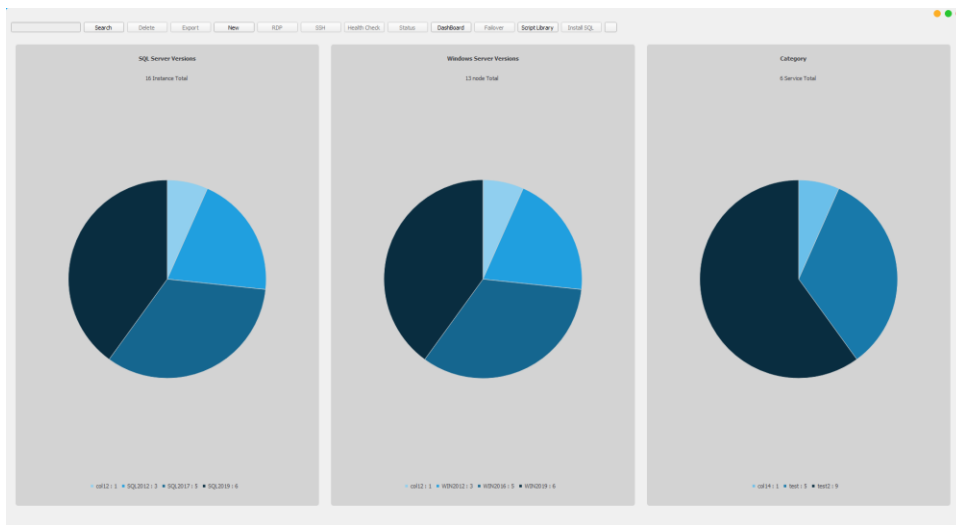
Search Delete Export New RDP SSH Health Check Status DashBoard Failover Script Library Install SQL

SQL Server Versions

16 Instance Total

col12 : 1 SQL2012 : 3 SQL2017 : 5 SQL2019 : 6

Windows Server Versions

15 node Total

col12 : 1 WIN2012 : 3 WIN2016 : 5 WIN2019 : 6

Category

6 Service Total

col14 : 1 test : 5 test2 : 9